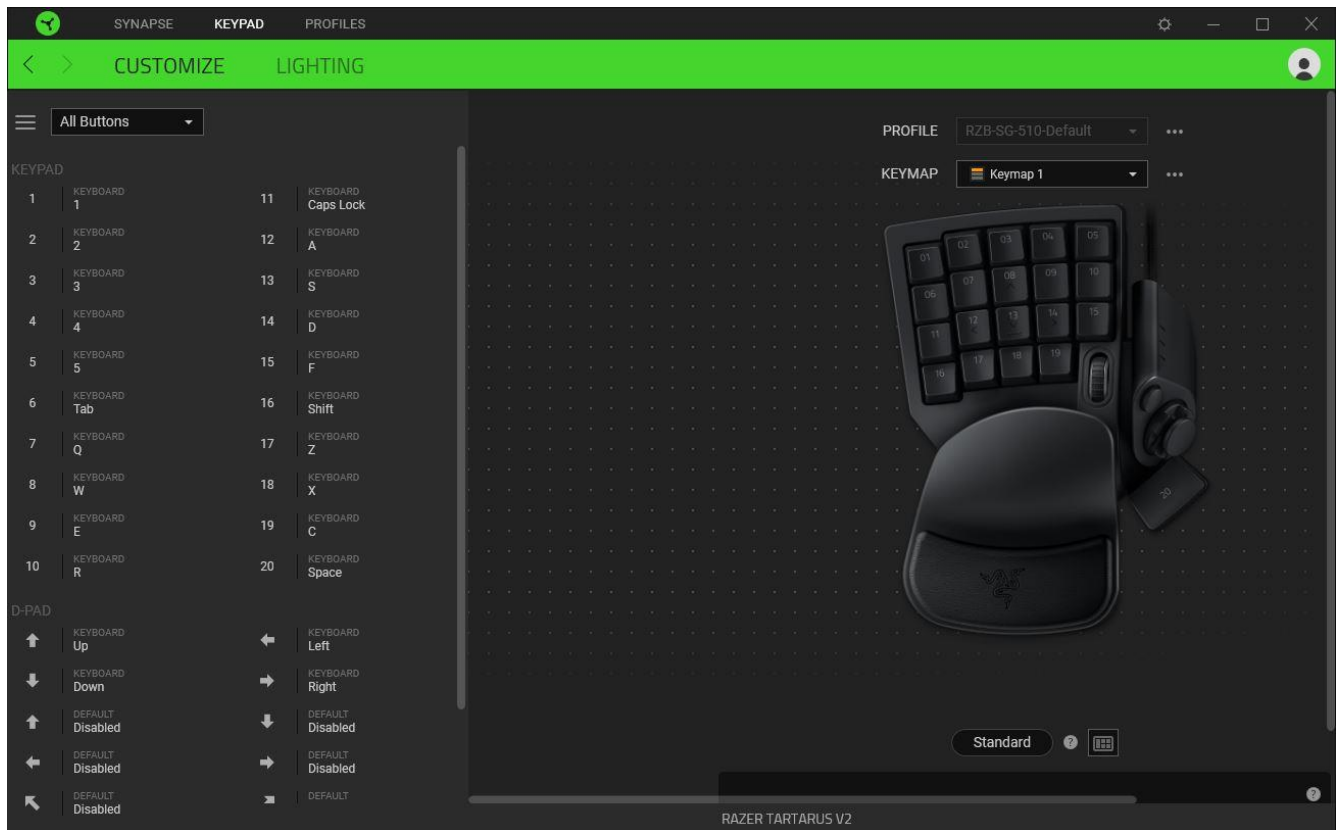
SYNAPSE KEYPAD PROFILES

CUSTOMIZE LIGHTING

All Buttons

KEYPAD

| | | | |
|---|---|---|---|
| 1 | KEYBOARD 1 | 11 | KEYBOARD Caps Lock |
| 2 | KEYBOARD 2 | 12 | KEYBOARD A |
| 3 | KEYBOARD 3 | 13 | KEYBOARD S |
| 4 | KEYBOARD 4 | 14 | KEYBOARD D |
| 5 | KEYBOARD 5 | 15 | KEYBOARD F |
| 6 | KEYBOARD Tab | 16 | KEYBOARD Shift |
| 7 | KEYBOARD Q | 17 | KEYBOARD Z |
| 8 | KEYBOARD W | 18 | KEYBOARD X |
| 9 | KEYBOARD E | 19 | KEYBOARD C |
| 10 | KEYBOARD R | 20 | KEYBOARD Space |

D-PAD

KEYBOARD Up
KEYBOARD Left
KEYBOARD Down
KEYBOARD Right
DEFAULT Disabled
DEFAULT Disabled
DEFAULT Disabled
DEFAULT Disabled
DEFAULT Disabled
DEFAULT

PROFILE RZB-SG-510-Default •••

KEYMAP Keymap 1 •••

01 02 03 04 05 06 07 08 09 10 11 12 13 14 15 16 17 18 19 20

Standard

RAZER TARTARUS V2